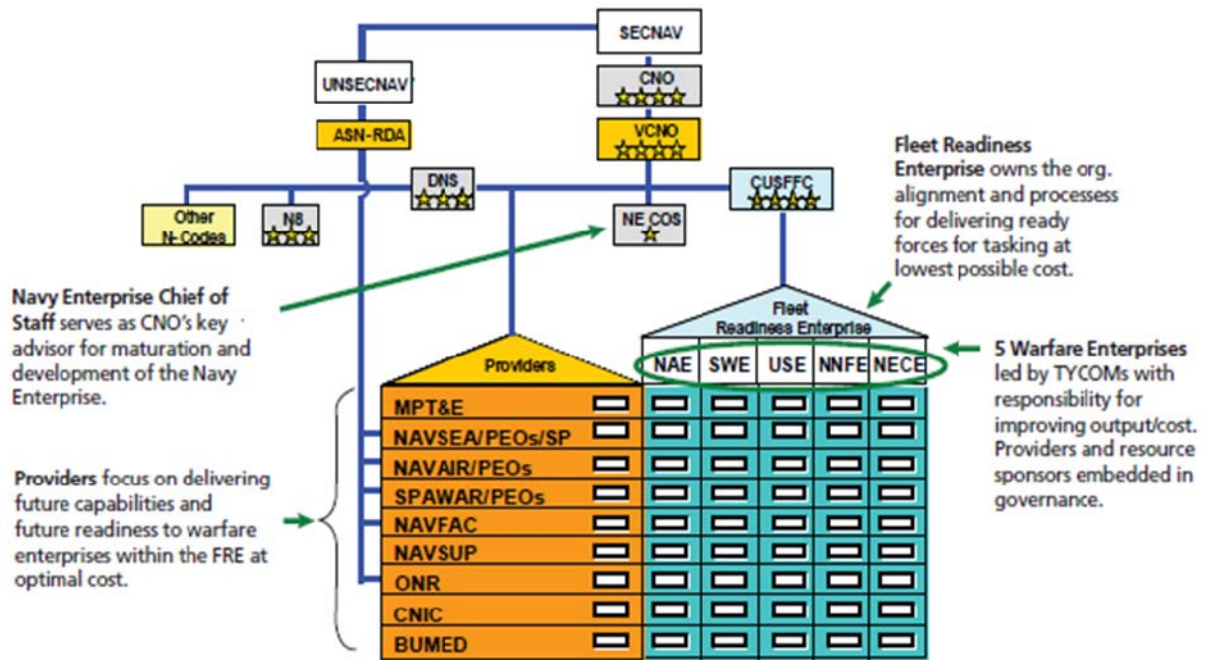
SECNAV

UNSECNAV

CNO

ASN-RDA

VCNO

Fleet Readiness Enterprise owns the org. alignment and processess for delivering ready forces for tasking at lowest possible cost.

DNS

CUSFFC

Other N-Codes

N8

NE COS

Navy Enterprise Chief of Staff serves as CNO's key advisor for maturation and development of the Navy Enterprise.

Fleet Readiness Enterprise

Providers

| NAE | SWE | USE | NNFE | NECE |
|---|---|---|---|---|

5 Warfare Enterprises led by TYCOMs with responsibility for improving output/cost. Providers and resource sponsors embedded in governance.

MPT&E
NAVSEA/PEOs/SP
NAVAIR/PEOs
SPAWAR/PEOs
NAVFAC
NAVSUP
ONR
CNIC
BUMED

Providers focus on delivering future capabilities and future readiness to warfare enterprises within the FRE at optimal cost.